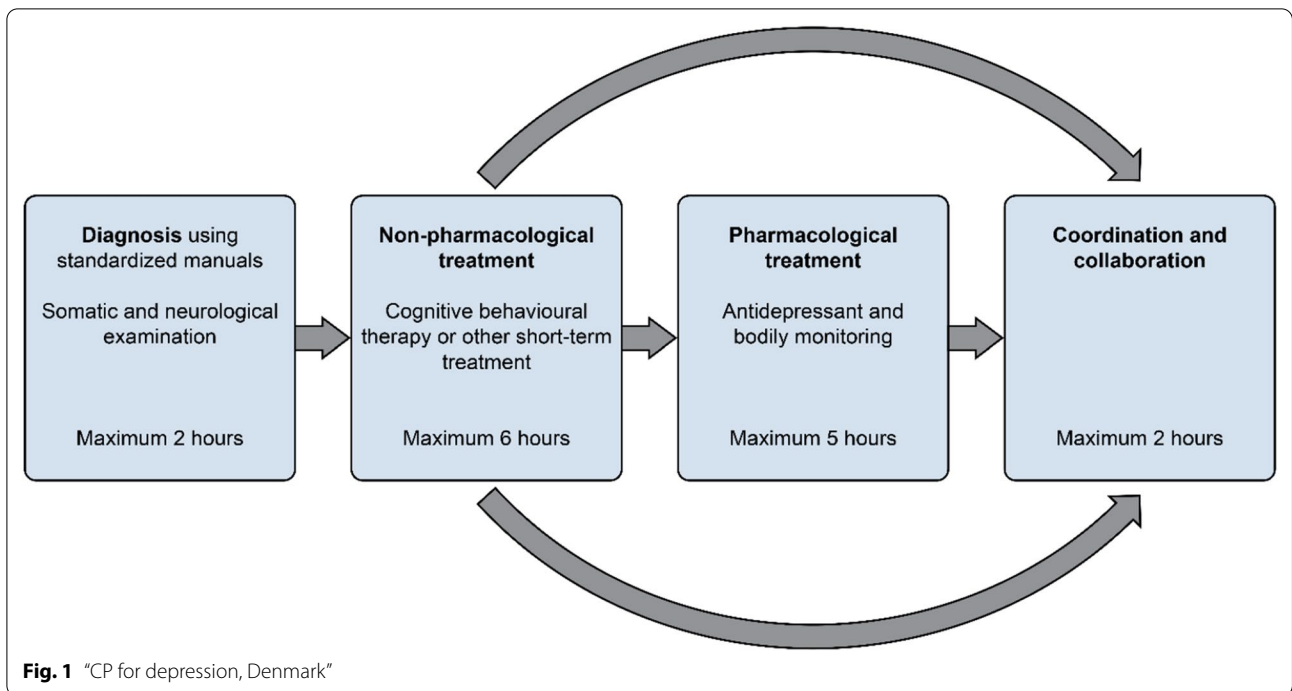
Diagnosis using standardized manuals

Somatic and neurological examination

Maximum 2 hours

Non-pharmacological treatment

Cognitive behavioural therapy or other short-term treatment

Maximum 6 hours

Pharmacological treatment

Antidepressant and bodily monitoring

Maximum 5 hours

Coordination and collaboration

Maximum 2 hours

Fig. 1 "CP for depression, Denmark"